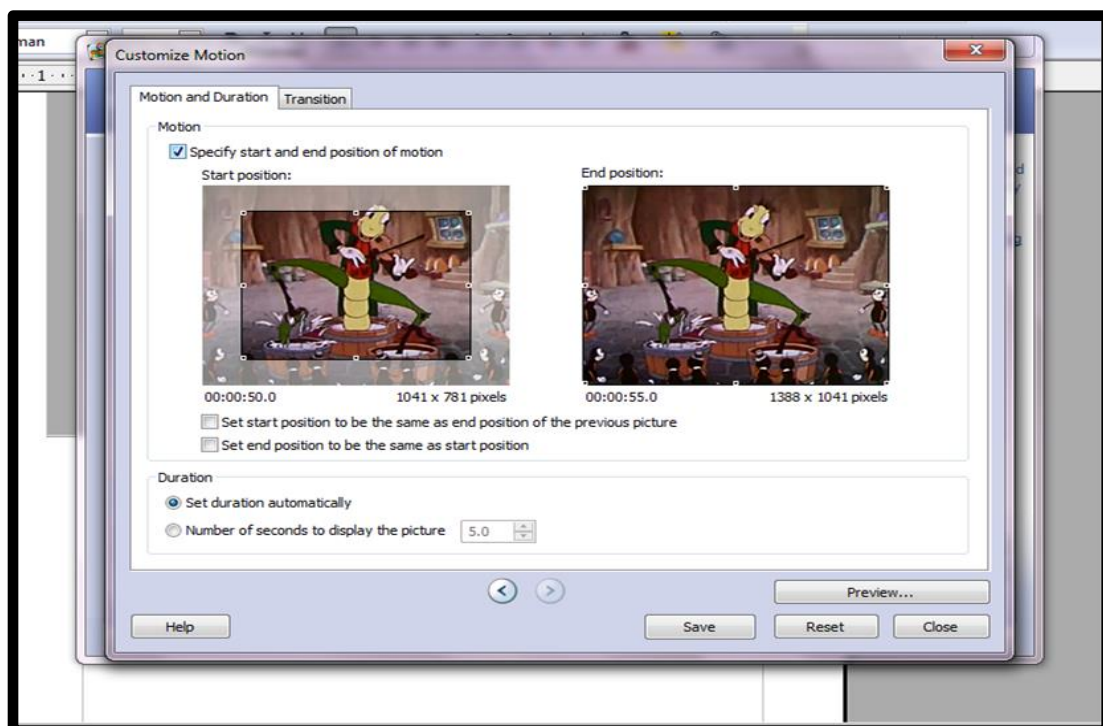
man

1

Customize Motion

Motion and Duration | Transition

Motion

Specify start and end position of motion

Start position:

End position:

00:00:50.0 1041 x 781 pixels

00:00:55.0 1388 x 1041 pixels

Set start position to be the same as end position of the previous picture

Set end position to be the same as start position

Duration

Set duration automatically

Number of seconds to display the picture 5.0

Preview...

Help

Save

Reset

Close